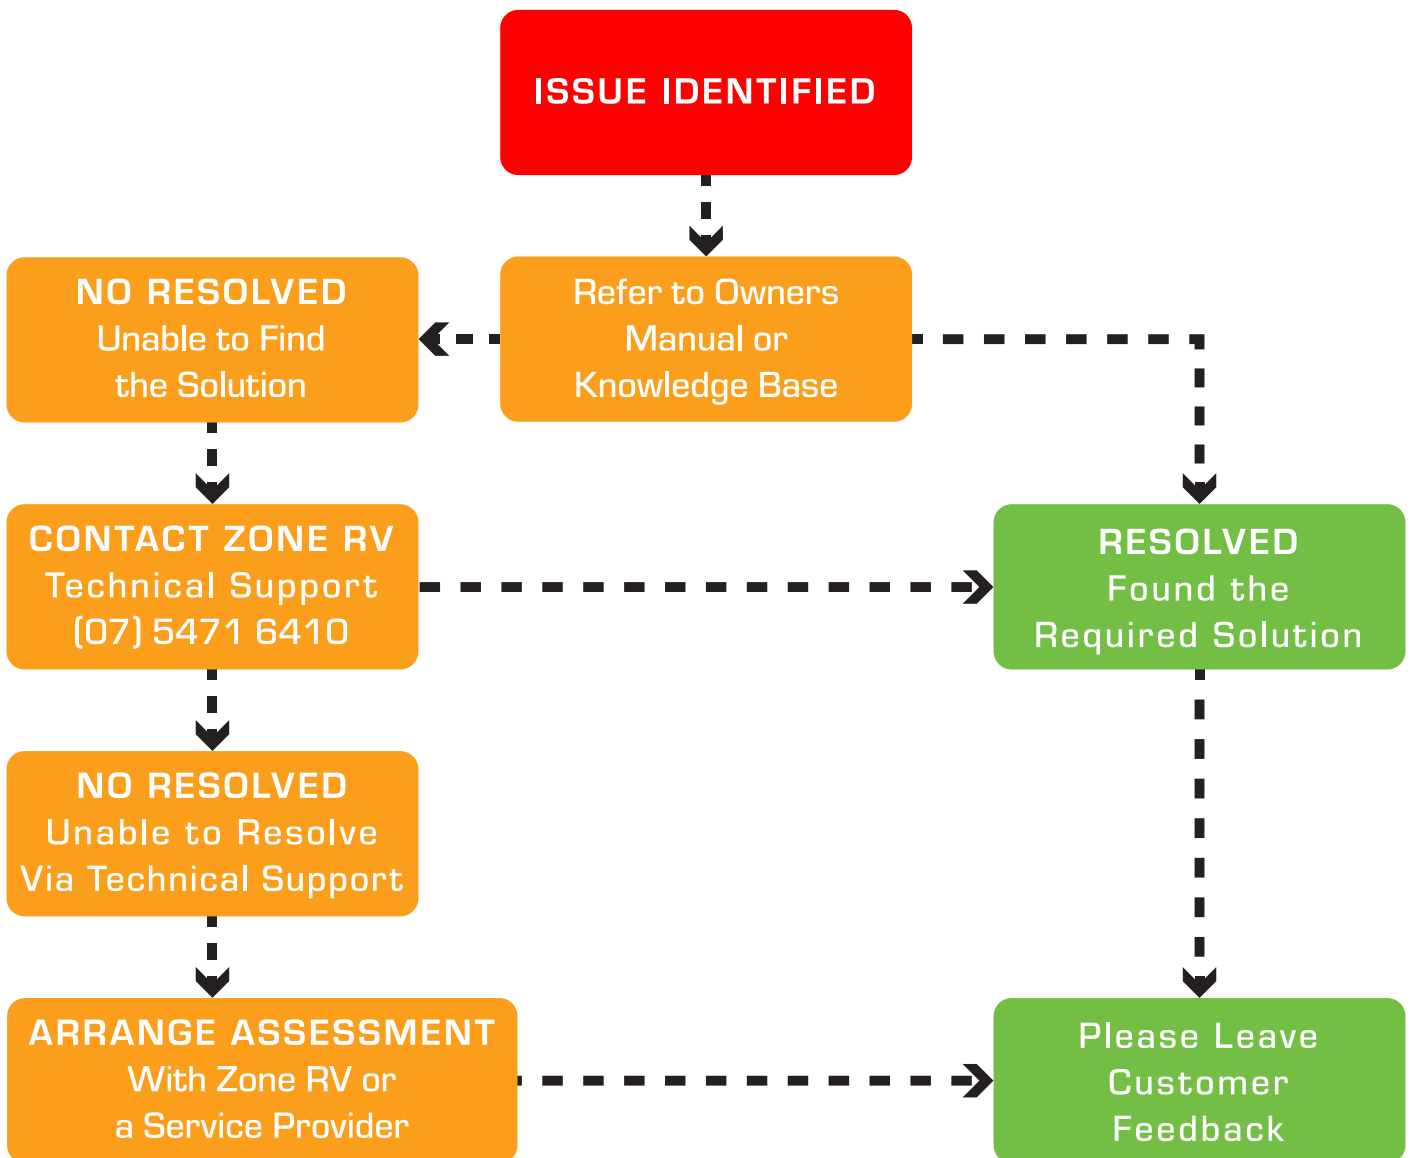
ISSUE IDENTIFIED

NO RESOLVED
Unable to Find
the Solution

Refer to Owners
Manual or
Knowledge Base

CONTACT ZONE RV
Technical Support
(07) 5471 6410

RESOLVED
Found the
Required Solution

NO RESOLVED
Unable to Resolve
Via Technical Support

ARRANGE ASSESSMENT
With Zone RV or
a Service Provider

Please Leave
Customer
Feedback